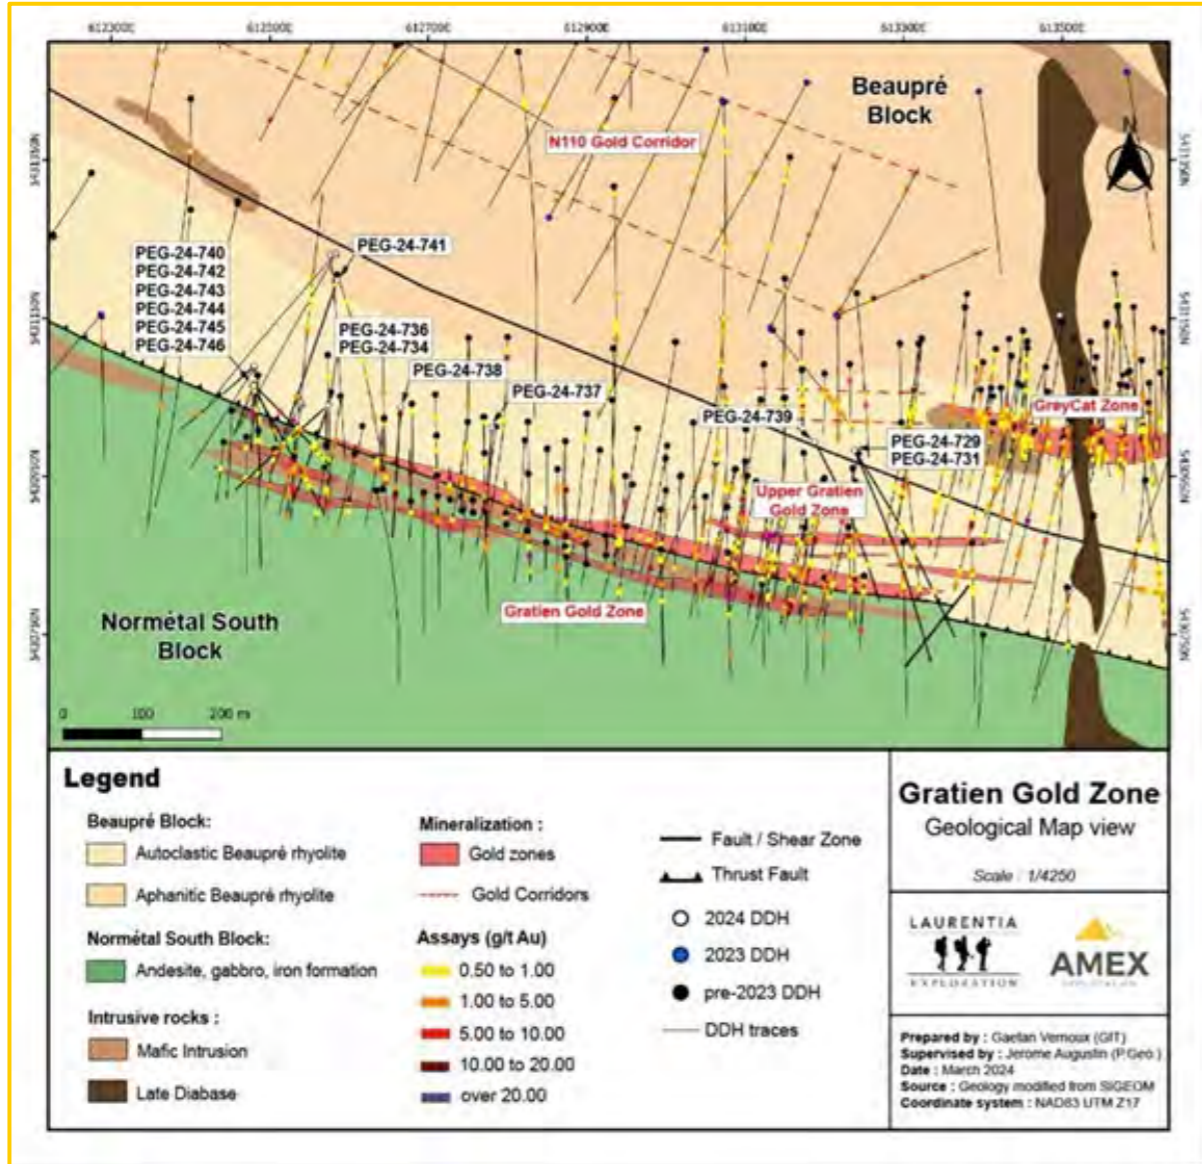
612300E 612500E 612700E 612900E 613100E 613300E 613500E

5431300N 5431100N 5430900N 5430700N

Beaupré Block

N110 Gold Corridor

N

PEG-24-740
PEG-24-742
PEG-24-743
PEG-24-744
PEG-24-745
PEG-24-746

PEG-24-741

PEG-24-736
PEG-24-734

PEG-24-738

PEG-24-737

PEG-24-739

GreyCat Zone

PEG-24-729
PEG-24-731

Upper Gratien Gold Zone

Gratien Gold Zone

Normétal South Block

0 100 200 m

Legend

Beaupré Block:
Autoclastic Beaupré rhyolite
Aphanitic Beaupré rhyolite

Normétal South Block:
Andesite, gabbro, iron formation

Intrusive rocks :
Mafic Intrusion
Late Diabase

Mineralization :
Gold zones
Gold Corridors

Assays (g/t Au)
0.50 to 1.00
1.00 to 5.00
5.00 to 10.00
10.00 to 20.00
over 20.00

Fault / Shear Zone
Thrust Fault
2024 DDH
2023 DDH
pre-2023 DDH
DDH traces

Gratien Gold Zone
Geological Map view
Scale : 1/4250

LAURENTIA EXPLORATION

AMEX

Prepared by : Gaetan Vermoux (GIT)
Supervised by : Jerome Augustin (P.Geo.)
Date : March 2024
Source : Geology modified from SIGEOM
Coordinate system : NAD83 UTM Z17